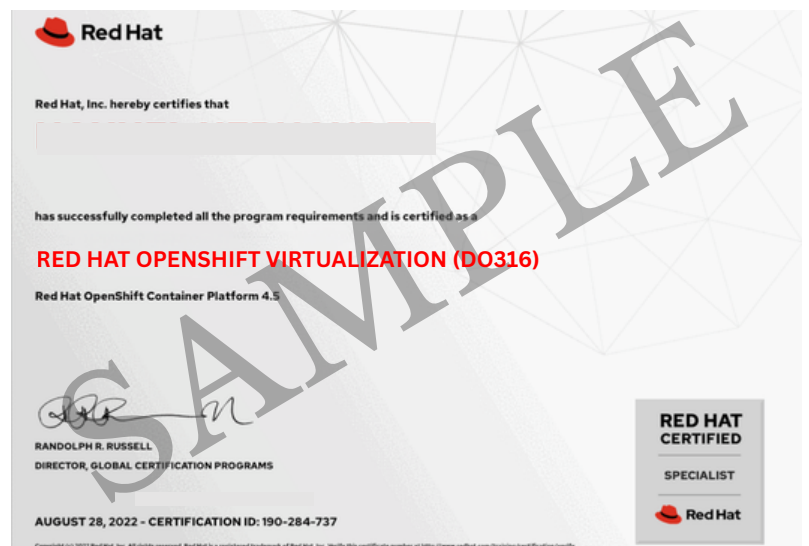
Red Hat

Red Hat, Inc. hereby certifies that

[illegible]

has successfully completed all the program requirements and is certified as a

RED HAT OPENSHIFT VIRTUALIZATION (DO316)

Red Hat OpenShift Container Platform 4.5

SAMPLE

RANDOLPH R. RUSSELL
DIRECTOR, GLOBAL CERTIFICATION PROGRAMS

AUGUST 28, 2022 - CERTIFICATION ID: 190-284-737

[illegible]

RED HAT CERTIFIED
SPECIALIST
Red Hat